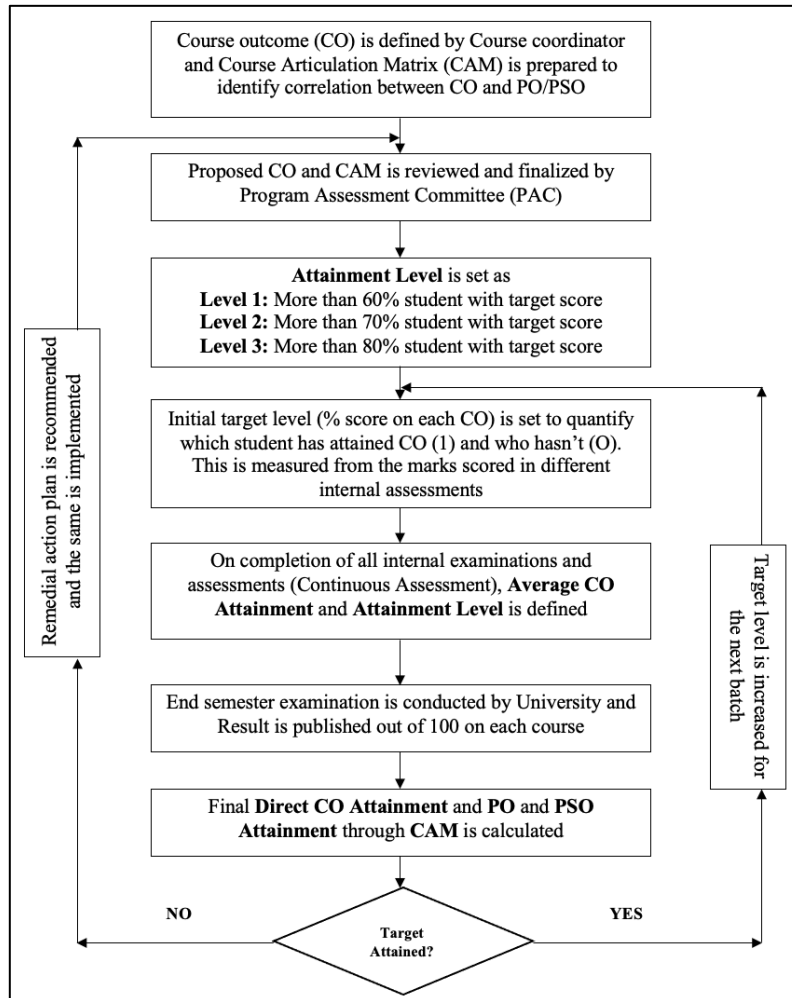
Course outcome (CO) is defined by Course coordinator and Course Articulation Matrix (CAM) is prepared to identify correlation between CO and PO/PSO

Proposed CO and CAM is reviewed and finalized by Program Assessment Committee (PAC)

**Attainment Level** is set as
**Level 1:** More than 60% student with target score
**Level 2:** More than 70% student with target score
**Level 3:** More than 80% student with target score

Initial target level (% score on each CO) is set to quantify which student has attained CO (1) and who hasn't (O). This is measured from the marks scored in different internal assessments

On completion of all internal examinations and assessments (Continuous Assessment), **Average CO Attainment** and **Attainment Level** is defined

End semester examination is conducted by University and Result is published out of 100 on each course

Final **Direct CO Attainment** and **PO** and **PSO Attainment** through **CAM** is calculated

Target Attained?

NO

YES

Remedial action plan is recommended and the same is implemented

Target level is increased for the next batch